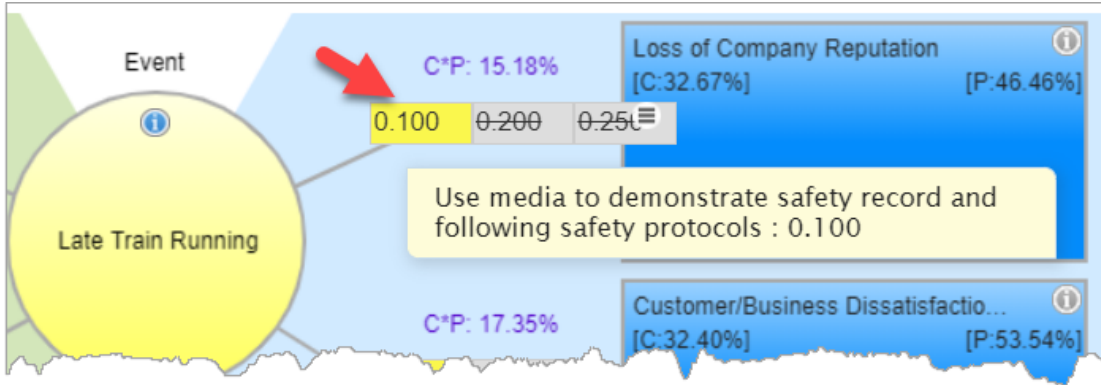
Event

Late Train Running

C*P: 15.18%

0.100 0.200 0.25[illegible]

Loss of Company Reputation
[C:32.67%] [P:46.46%]

Use media to demonstrate safety record and following safety protocols : 0.100

C*P: 17.35%

Customer/Business Dissatisfactio...
[C:32.40%] [P:53.54%]